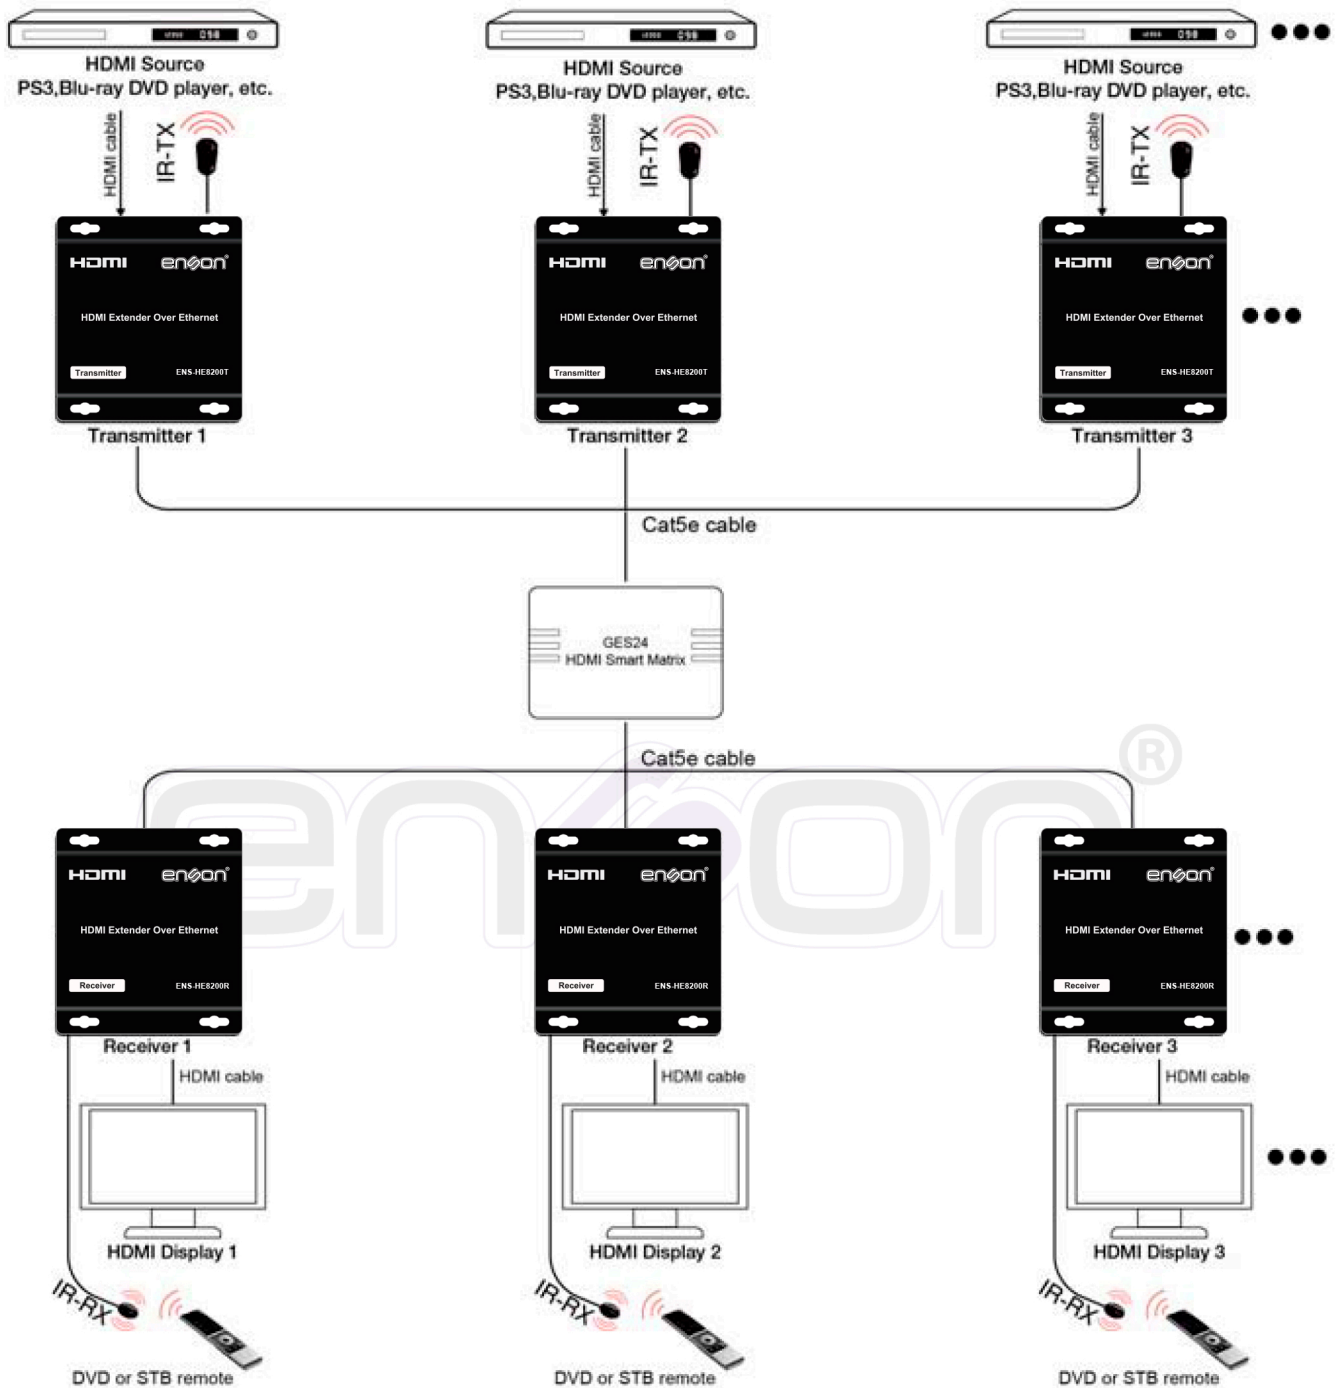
HDMI Source
PS3,Blu-ray DVD player, etc.

HDMI Source
PS3,Blu-ray DVD player, etc.

HDMI Source
PS3,Blu-ray DVD player, etc.

HDMI cable
IR-TX

HDMI cable
IR-TX

HDMI cable
IR-TX

HDMI enson®
HDMI Extender Over Ethernet
Transmitter ENS-HE8200T
Transmitter 1

HDMI enson®
HDMI Extender Over Ethernet
Transmitter ENS-HE8200T
Transmitter 2

HDMI enson®
HDMI Extender Over Ethernet
Transmitter ENS-HE8200T
Transmitter 3

Cat5e cable

GES24
HDMI Smart Matrix

Cat5e cable

enson®

HDMI enson®
HDMI Extender Over Ethernet
Receiver ENS-HE8200R
Receiver 1

HDMI enson®
HDMI Extender Over Ethernet
Receiver ENS-HE8200R
Receiver 2

HDMI enson®
HDMI Extender Over Ethernet
Receiver ENS-HE8200R
Receiver 3

HDMI cable
HDMI Display 1

HDMI cable
HDMI Display 2

HDMI cable
HDMI Display 3

IR-RX
DVD or STB remote

IR-RX
DVD or STB remote

IR-RX
DVD or STB remote